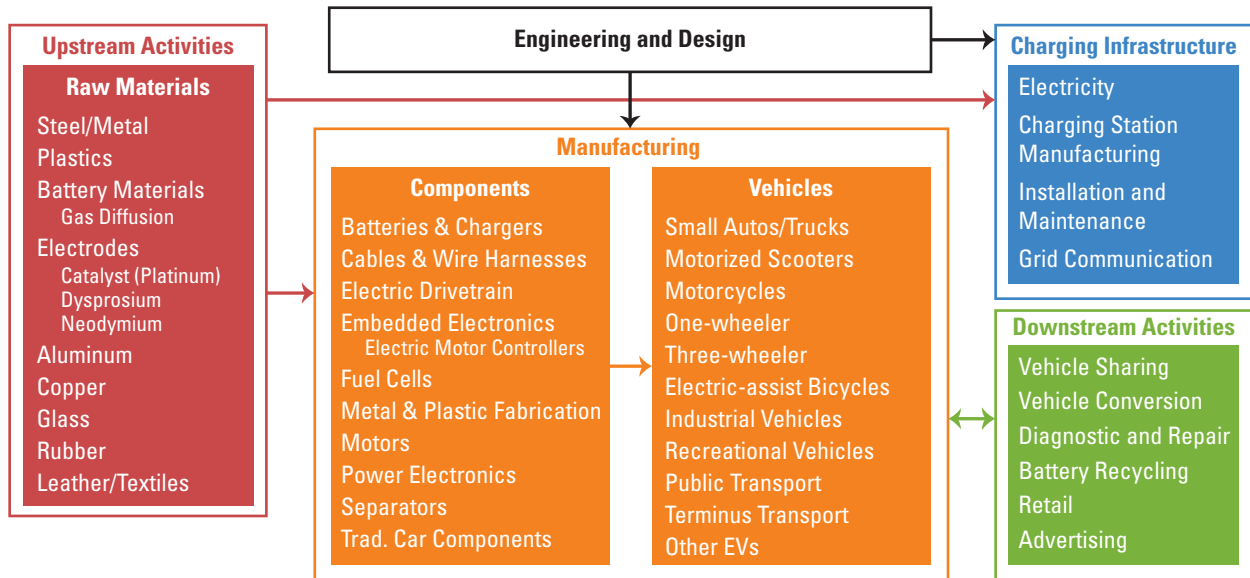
Upstream Activities

Raw Materials

Steel/Metal
Plastics
Battery Materials
Gas Diffusion
Electrodes
Catalyst (Platinum)
Dysprosium
Neodymium
Aluminum
Copper
Glass
Rubber
Leather/Textiles

Engineering and Design

Manufacturing

Components

Batteries & Chargers
Cables & Wire Harnesses
Electric Drivetrain
Embedded Electronics
Electric Motor Controllers
Fuel Cells
Metal & Plastic Fabrication
Motors
Power Electronics
Separators
Trad. Car Components

Vehicles

Small Autos/Trucks
Motorized Scooters
Motorcycles
One-wheeler
Three-wheeler
Electric-assist Bicycles
Industrial Vehicles
Recreational Vehicles
Public Transport
Terminus Transport
Other EVs

Charging Infrastructure

Electricity
Charging Station Manufacturing
Installation and Maintenance
Grid Communication

Downstream Activities

Vehicle Sharing
Vehicle Conversion
Diagnostic and Repair
Battery Recycling
Retail
Advertising